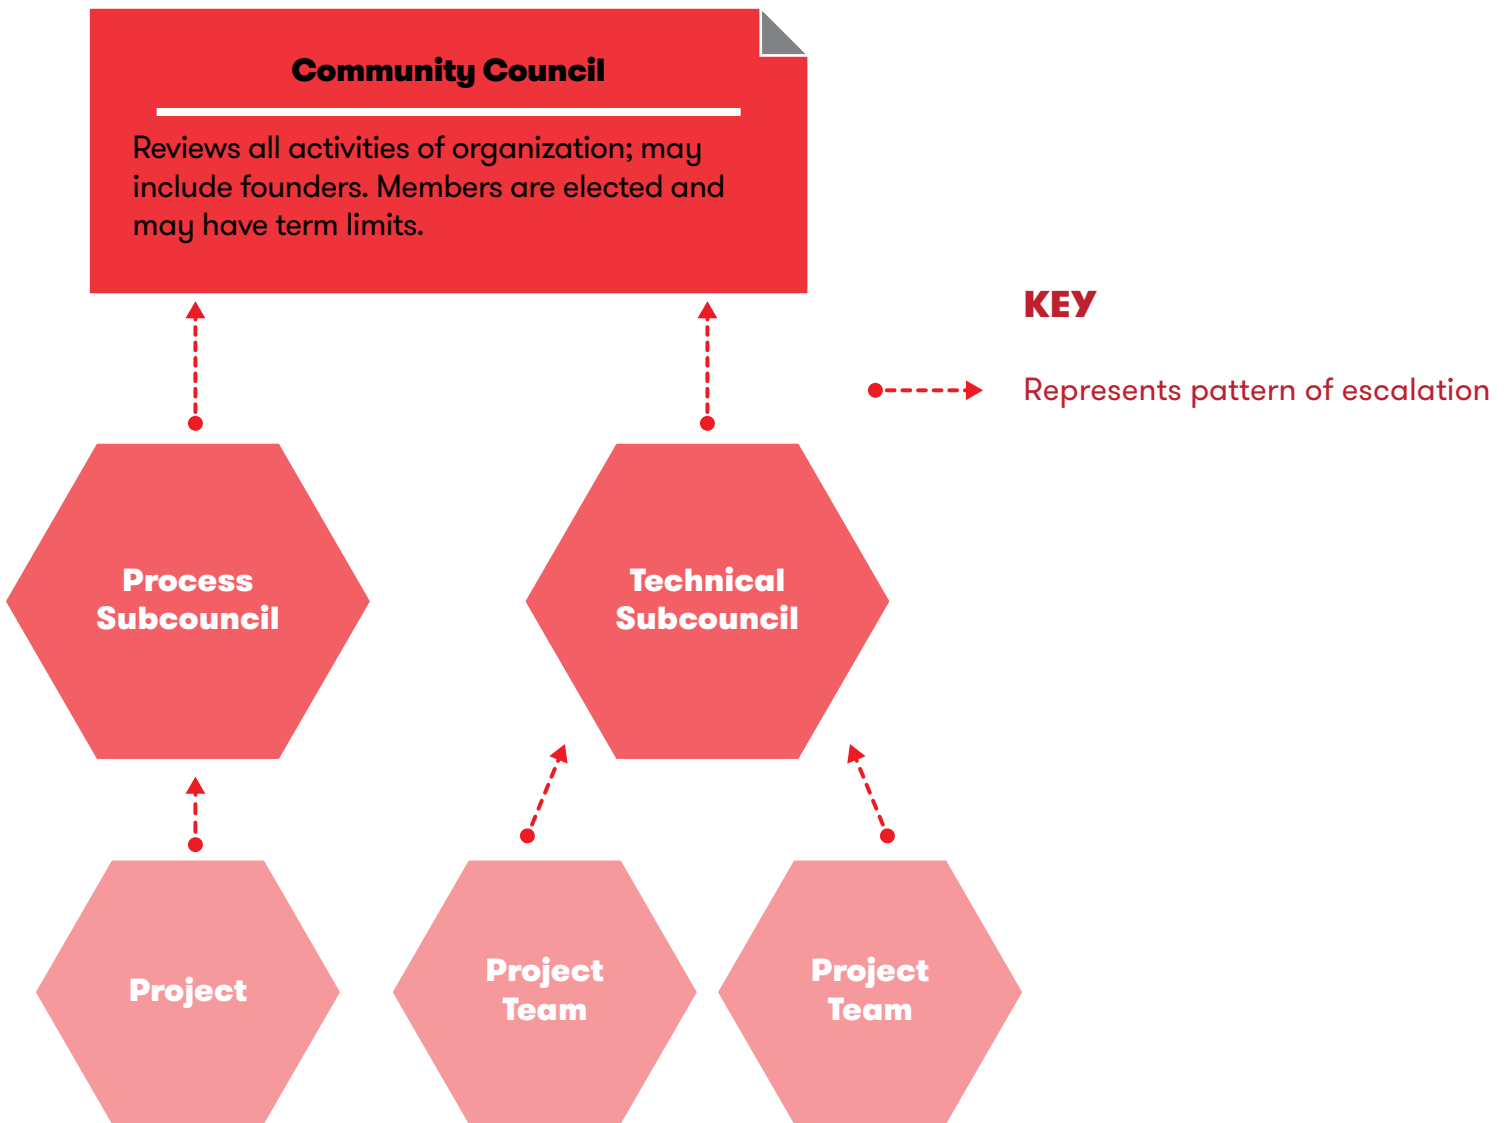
Community Council

Reviews all activities of organization; may include founders. Members are elected and may have term limits.

KEY

Represents pattern of escalation

Process Subcouncil

Technical Subcouncil

Project

Project Team

Project Team